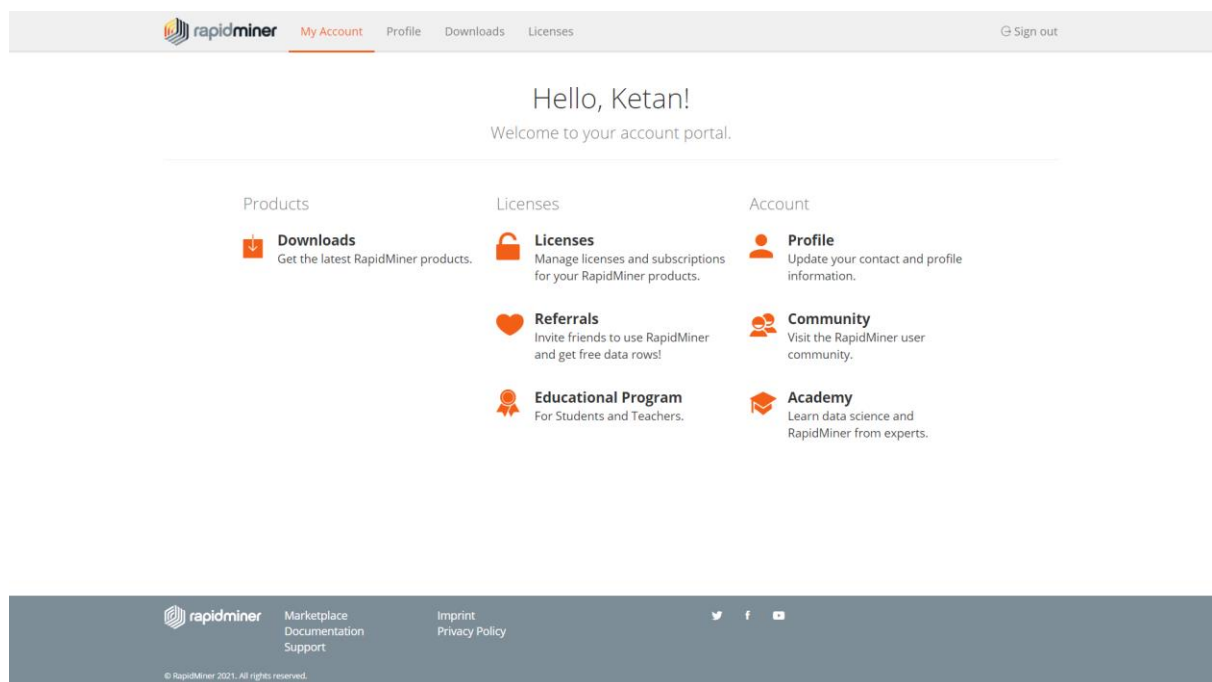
rapidminer My Account Profile Downloads Licenses Sign out

Hello, Ketan!

Welcome to your account portal.

Products

Downloads
Get the latest RapidMiner products.

Licenses

Licenses
Manage licenses and subscriptions for your RapidMiner products.

Referrals
Invite friends to use RapidMiner and get free data rows!

Educational Program
For Students and Teachers.

Account

Profile
Update your contact and profile information.

Community
Visit the RapidMiner user community.

Academy
Learn data science and RapidMiner from experts.

rapidminer

Marketplace
Documentation
Support

Imprint
Privacy Policy

© RapidMiner 2021. All rights reserved.